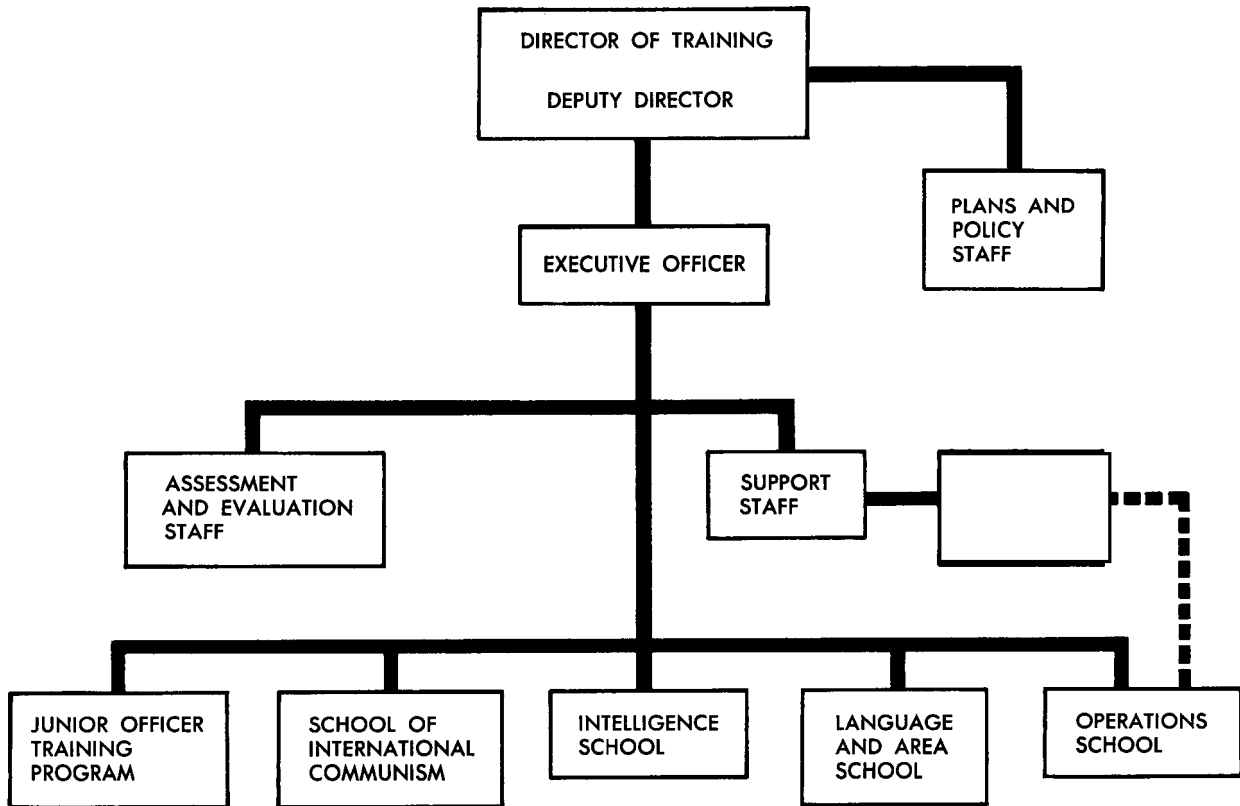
DIRECTOR OF TRAINING

DEPUTY DIRECTOR

PLANS AND POLICY STAFF

EXECUTIVE OFFICER

ASSESSMENT AND EVALUATION STAFF

SUPPORT STAFF

JUNIOR OFFICER TRAINING PROGRAM

SCHOOL OF INTERNATIONAL COMMUNISM

INTELLIGENCE SCHOOL

LANGUAGE AND AREA SCHOOL

OPERATIONS SCHOOL